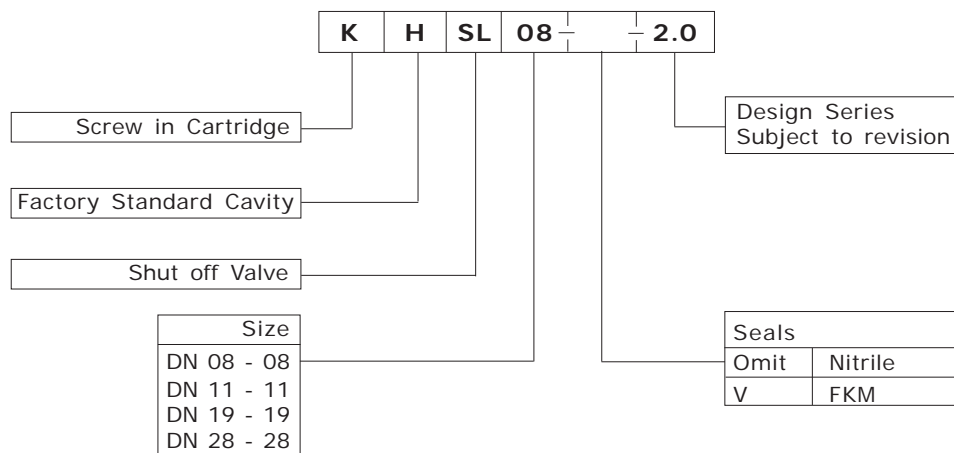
| K | H | SL | 08 - | | - 2.0 |
|---|---|---|---|---|---|

Screw in Cartridge

Factory Standard Cavity

Shut off Valve

| Size |
|---|
| DN 08 - 08 |
| DN 11 - 11 |
| DN 19 - 19 |
| DN 28 - 28 |

Design Series
Subject to revision

| Seals | |
|---|---|
| Omit | Nitrile |
| V | FKM |